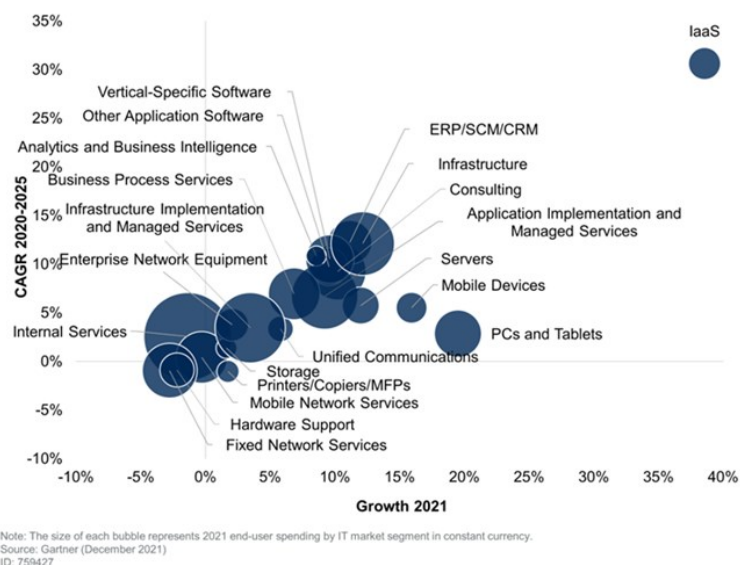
35%
30%
25%
20%
15%
10%
5%
0%
-5%
-10%

CAGR 2020-2025

IaaS
Vertical-Specific Software
Other Application Software
Analytics and Business Intelligence
Business Process Services
Infrastructure Implementation and Managed Services
Enterprise Network Equipment
Internal Services
ERP/SCM/CRM
Infrastructure
Consulting
Application Implementation and Managed Services
Servers
Mobile Devices
PCs and Tablets
Unified Communications
Storage
Printers/Copiers/MFPs
Mobile Network Services
Hardware Support
Fixed Network Services

-10% -5% 0% 5% 10% 15% 20% 25% 30% 35% 40%

Growth 2021

Note: The size of each bubble represents 2021 end-user spending by IT market segment in constant currency.
Source: Gartner (December 2021)
ID: 759427